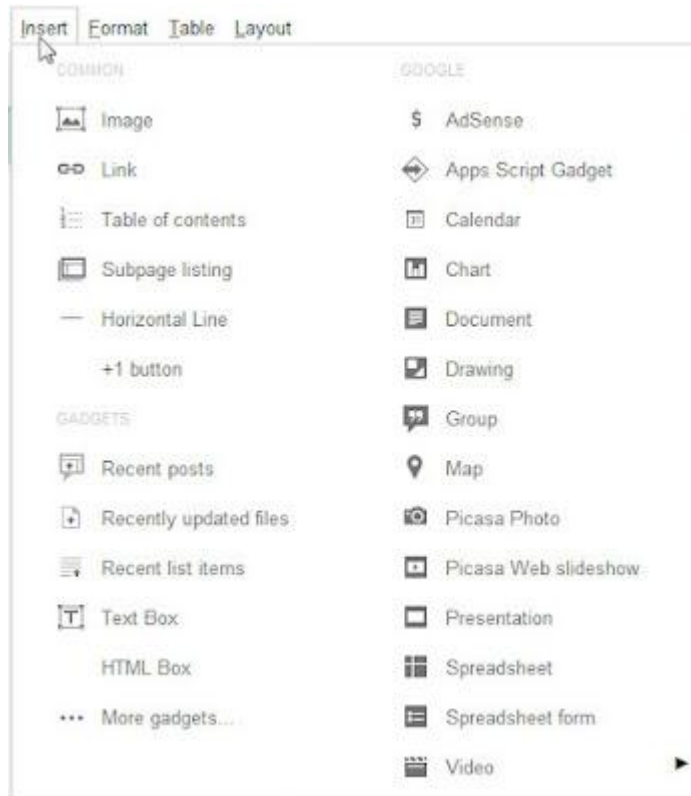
Insert Format Table Layout

COMMON

Image

Link

Table of contents

Subpage listing

Horizontal Line

+1 button

GADGETS

Recent posts

Recently updated files

Recent list items

Text Box

HTML Box

More gadgets...

GOOGLE

AdSense

Apps Script Gadget

Calendar

Chart

Document

Drawing

Group

Map

Picasa Photo

Picasa Web slideshow

Presentation

Spreadsheet

Spreadsheet form

Video